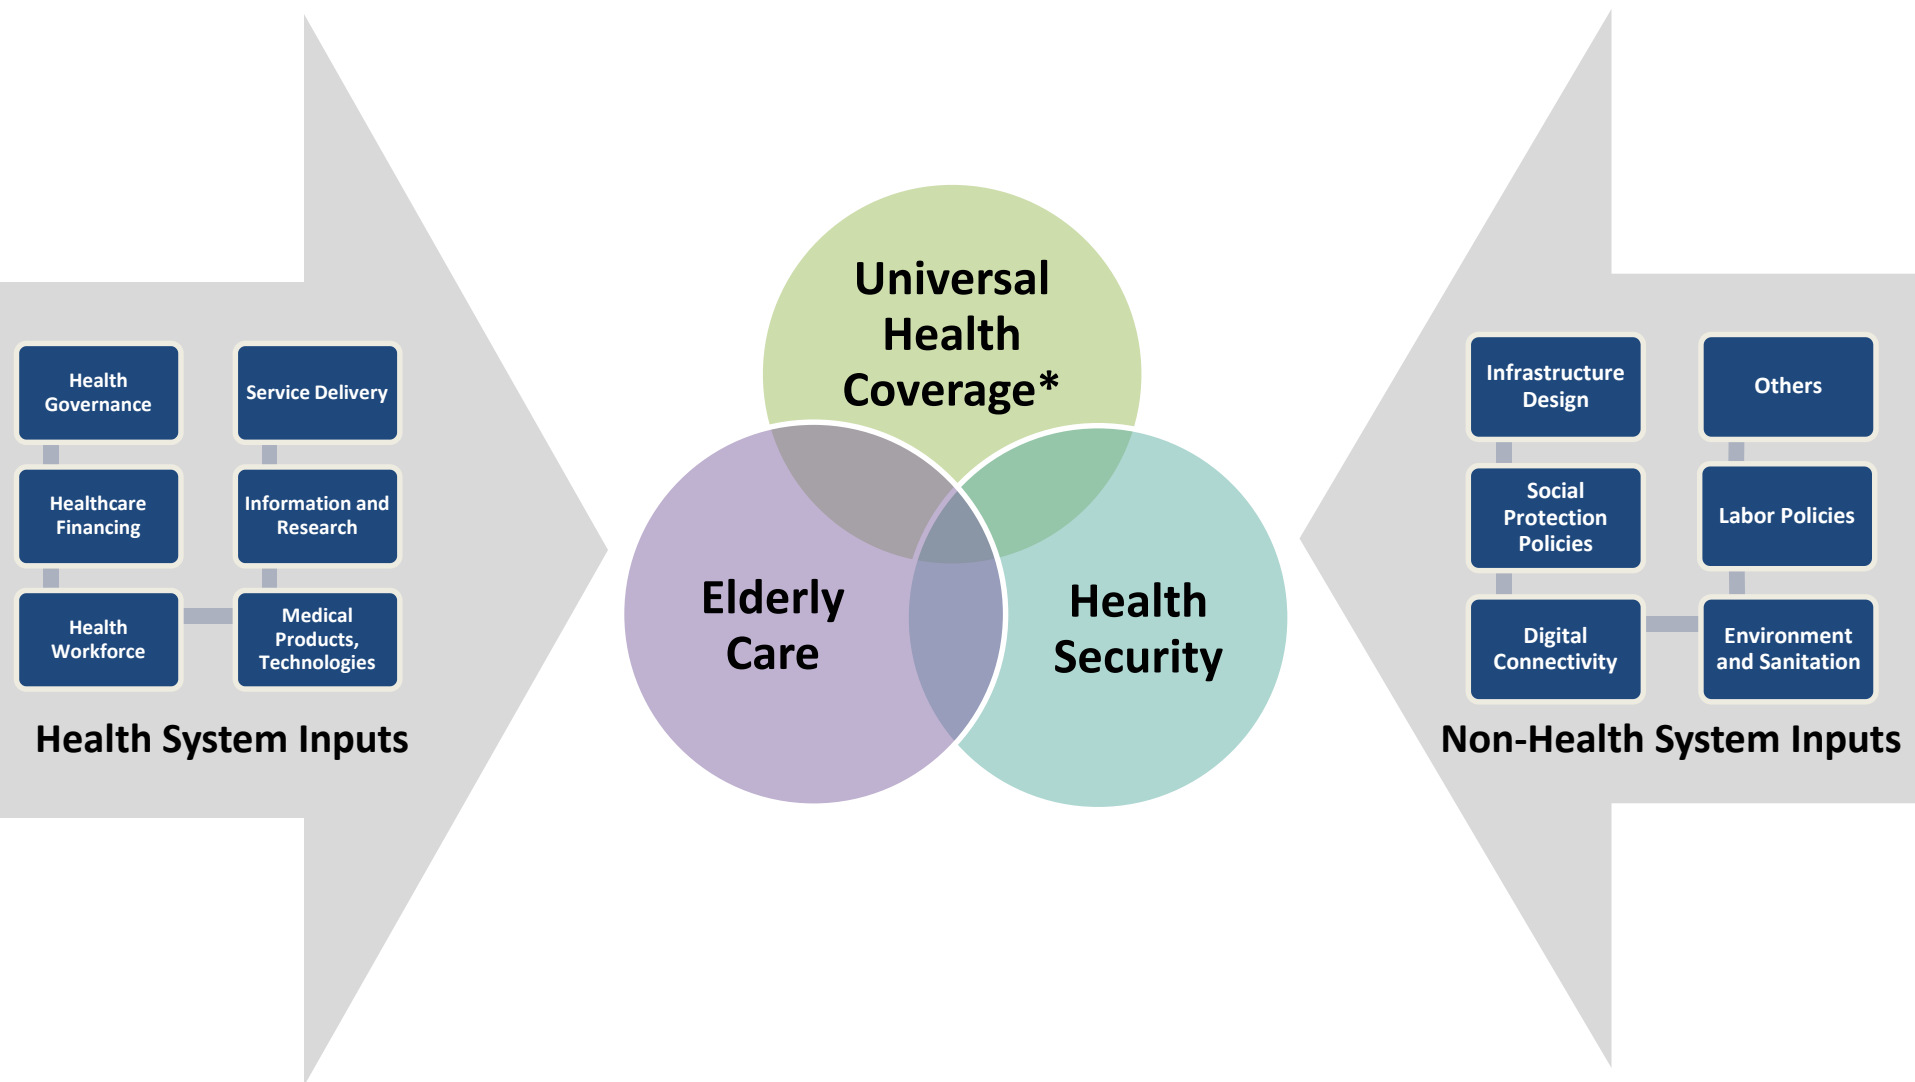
Health Governance

Service Delivery

Healthcare Financing

Information and Research

Health Workforce

Medical Products, Technologies

Health System Inputs

Universal Health Coverage*

Elderly Care

Health Security

Infrastructure Design

Others

Social Protection Policies

Labor Policies

Digital Connectivity

Environment and Sanitation

Non-Health System Inputs